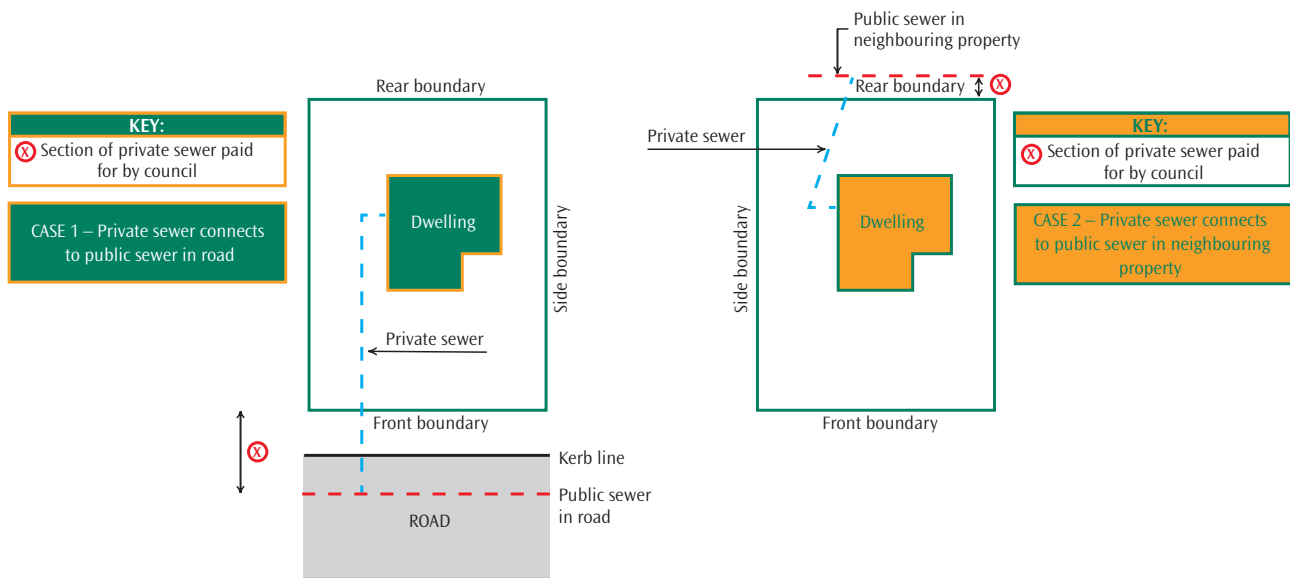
KEY:
X Section of private sewer paid for by council

CASE 1 – Private sewer connects to public sewer in road

Rear boundary

Dwelling

Side boundary

Private sewer

Front boundary

X

Kerb line

Public sewer in road

ROAD

Public sewer in neighbouring property

Rear boundary

X

Private sewer

KEY:
X Section of private sewer paid for by council

Dwelling

Side boundary

CASE 2 – Private sewer connects to public sewer in neighbouring property

Front boundary